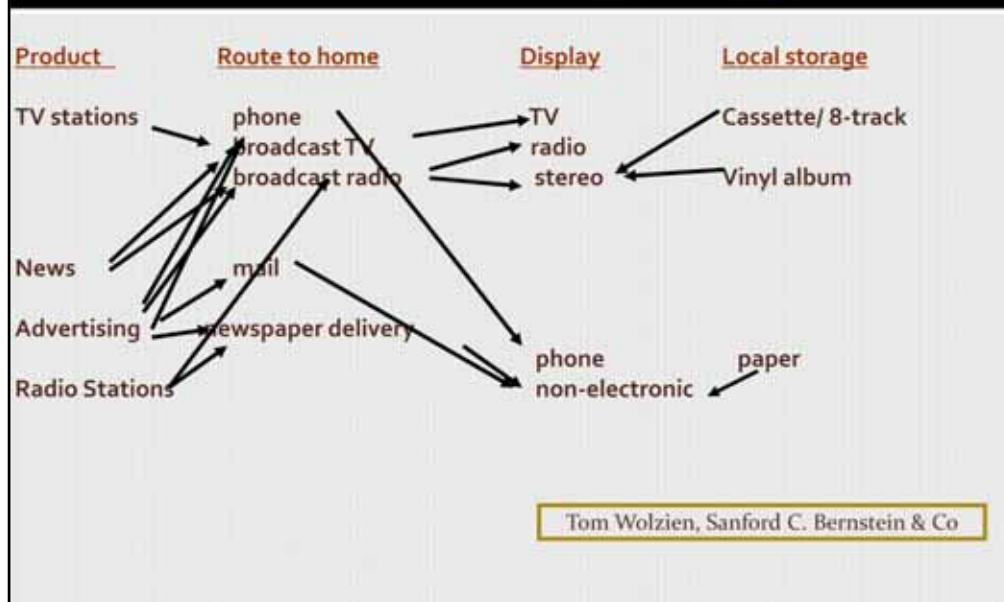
Product

TV stations

News

Advertising

Radio Stations

Route to home

phone
broadcast TV
broadcast radio

mail

newspaper delivery

Display

TV
radio
stereo

phone
non-electronic

Local storage

Cassette/ 8-track

Vinyl album

paper

Tom Wolzien, Sanford C. Bernstein & Co